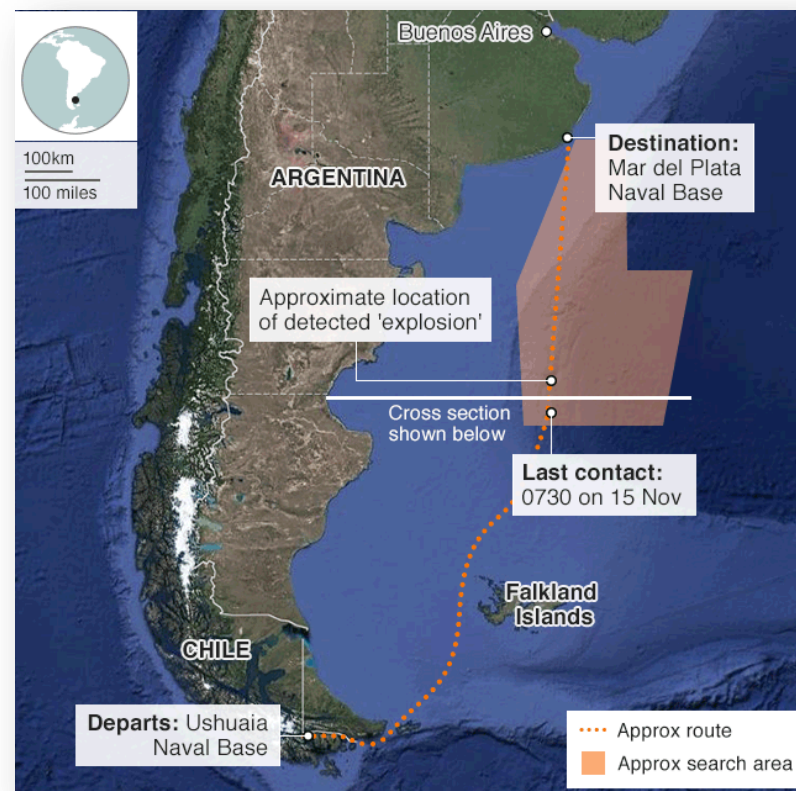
100km
100 miles

Buenos Aires

ARGENTINA

Destination:
Mar del Plata
Naval Base

Approximate location
of detected 'explosion'

Cross section
shown below

Last contact:
0730 on 15 Nov

Falkland
Islands

CHILE

Departs: Ushuaia
Naval Base

Approx route
Approx search area